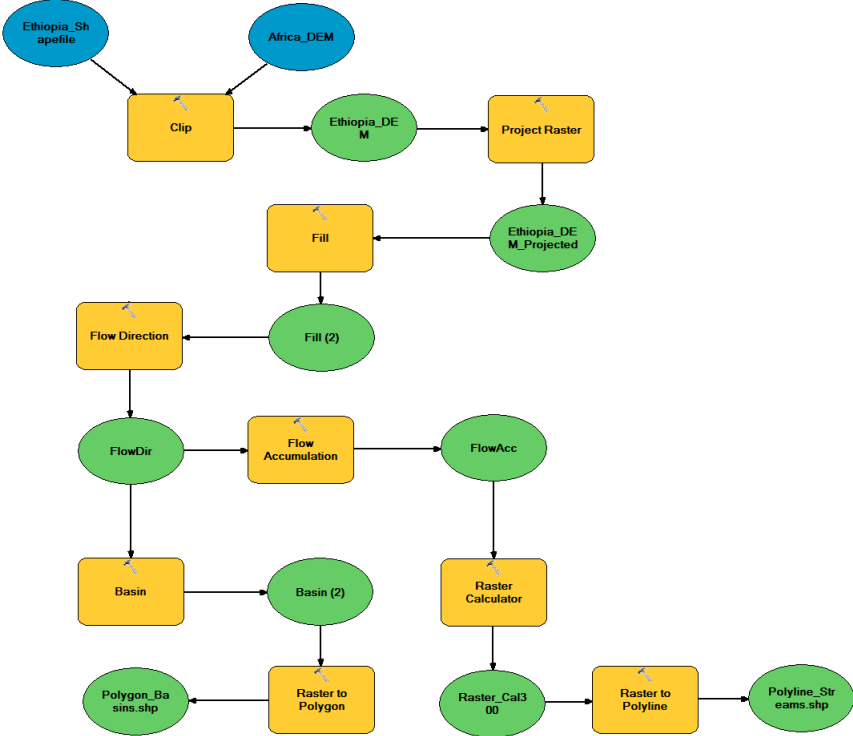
Ethiopia_Shapefile

Africa_DEM

Clip

Ethiopia_DEM

Project Raster

Fill

Ethiopia_DEM_Projected

Flow Direction

Fill (2)

FlowDir

Flow Accumulation

FlowAcc

Basin

Basin (2)

Raster Calculator

Polygon_Basins.shp

Raster to Polygon

Raster_Cal300

Raster to Polyline

Polyline_Streams.shp